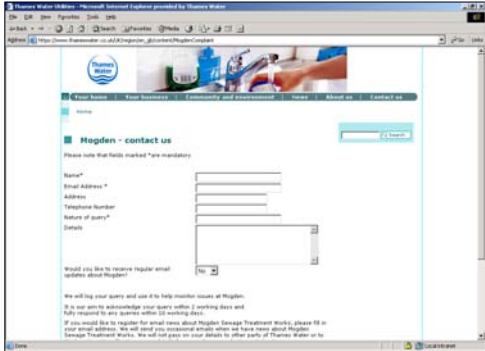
Thames Water Utilities - Microsoft Internet Explorer provided by Thames Water

File Edit View Favorites Tools Help

Back Search Favorites Media

Address https://www.thameswater.co.uk/UK/region/en_gb/content/MogdenComplaint

Go Links

Thames Water

Your home | Your business | Community and environment | News | About us | Contact us

Home

Go Search

Mogden - contact us

Please note that fields marked *are mandatory

Name*

Email Address *

Address

Telephone Number

Nature of query*

Details

Would you like to receive regular email updates about Mogden?

No

We will log your query and use it to help monitor issues at Mogden.

It is our aim to acknowledge your query within 2 working days and fully respond to any queries within 10 working days.

If you would like to register for email news about Mogden Sewage Treatment Works, please fill in your email address. We will send you occasional emails when we have news about Mogden Sewage Treatment Works. We will not pass on your details to other parts of Thames Water or to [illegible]

Done

Local intranet